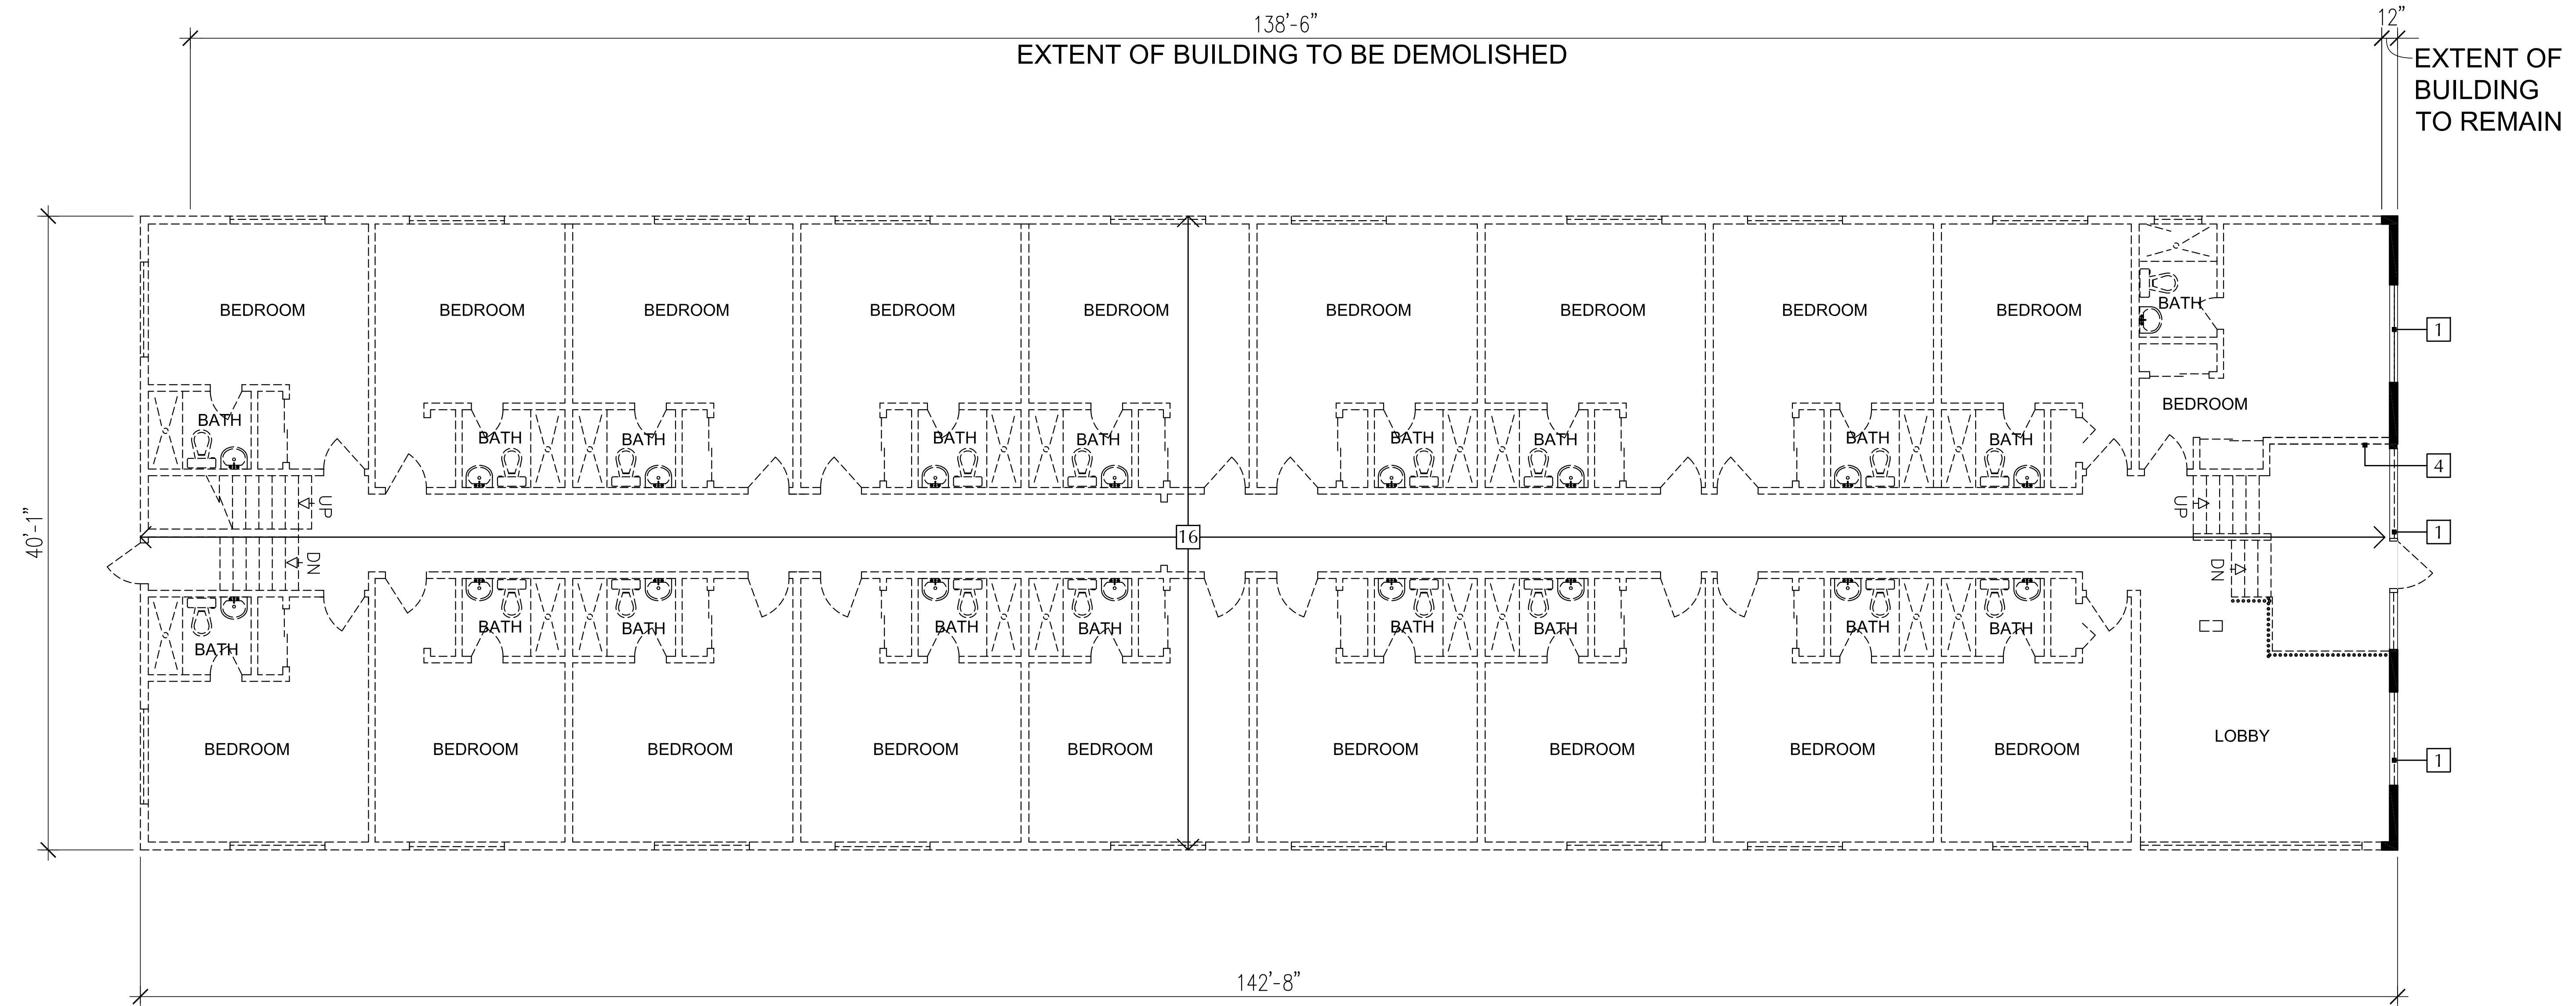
138'-6"

EXTENT OF BUILDING TO BE DEMOLISHED

12"

EXTENT OF BUILDING TO REMAIN

BEDROOM BEDROOM BEDROOM BEDROOM BEDROOM BEDROOM BEDROOM BEDROOM BEDROOM

BATH

BATH BATH BATH BATH BATH BATH BATH BATH

BATH

BEDROOM

1

4

UP

16

UP

1

DN

DN

40'-1"

BATH BATH BATH BATH BATH BATH BATH BATH

BATH

BEDROOM BEDROOM BEDROOM BEDROOM BEDROOM BEDROOM BEDROOM BEDROOM BEDROOM

LOBBY

1

142'-8"